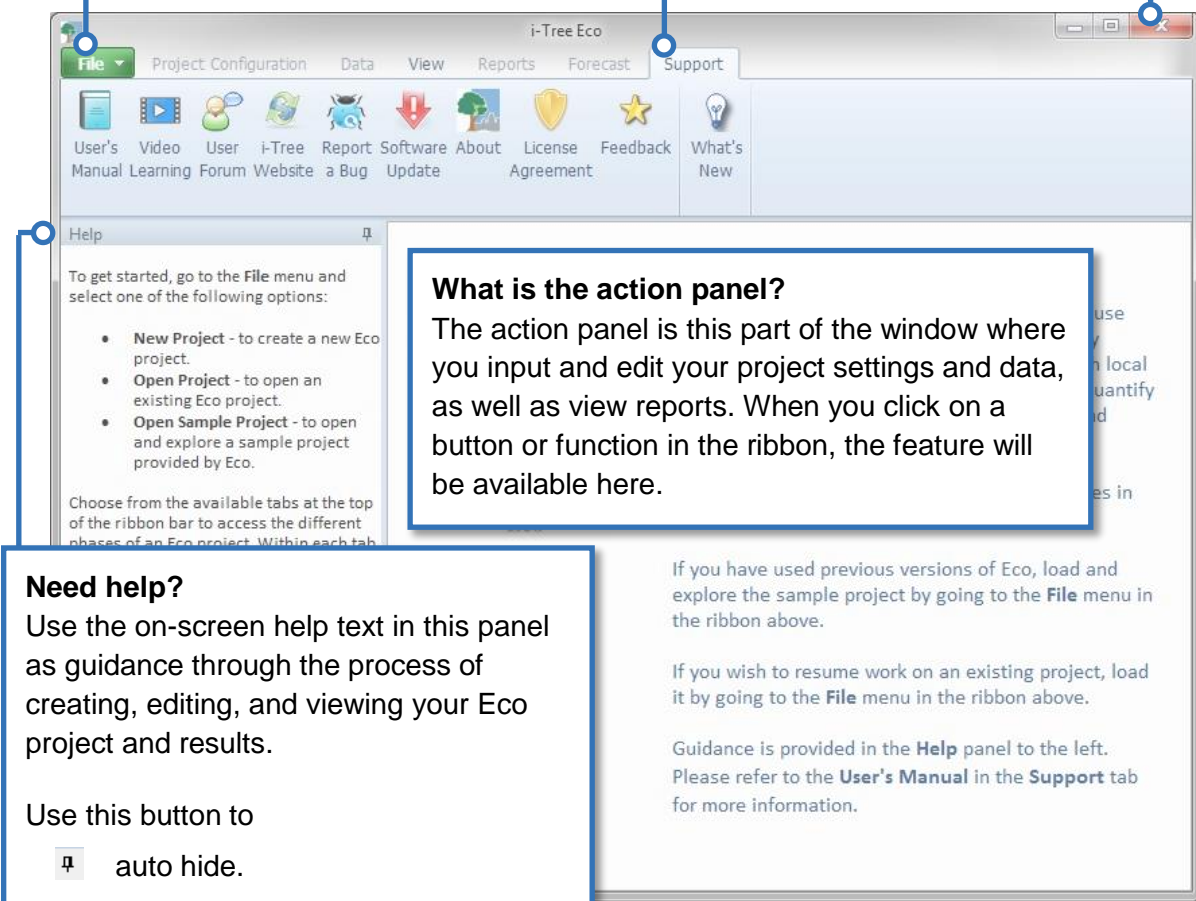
i-Tree Eco

File Project Configuration Data View Reports Forecast Support

User's Manual Video Learning User Forum i-Tree Website Report a Bug Software Update About License Agreement Feedback What's New

Help

To get started, go to the **File** menu and select one of the following options:

- **New Project** - to create a new Eco project.
- **Open Project** - to open an existing Eco project.
- **Open Sample Project** - to open and explore a sample project provided by Eco.

Choose from the available tabs at the top of the ribbon bar to access the different phases of an Eco project. Within each tab

**What is the action panel?**
The action panel is this part of the window where you input and edit your project settings and data, as well as view reports. When you click on a button or function in the ribbon, the feature will be available here.

use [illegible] local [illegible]uantify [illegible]d

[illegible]es in

If you have used previous versions of Eco, load and explore the sample project by going to the **File** menu in the ribbon above.

If you wish to resume work on an existing project, load it by going to the **File** menu in the ribbon above.

Guidance is provided in the **Help** panel to the left. Please refer to the **User's Manual** in the **Support** tab for more information.

**Need help?**
Use the on-screen help text in this panel as guidance through the process of creating, editing, and viewing your Eco project and results.

Use this button to
auto hide.